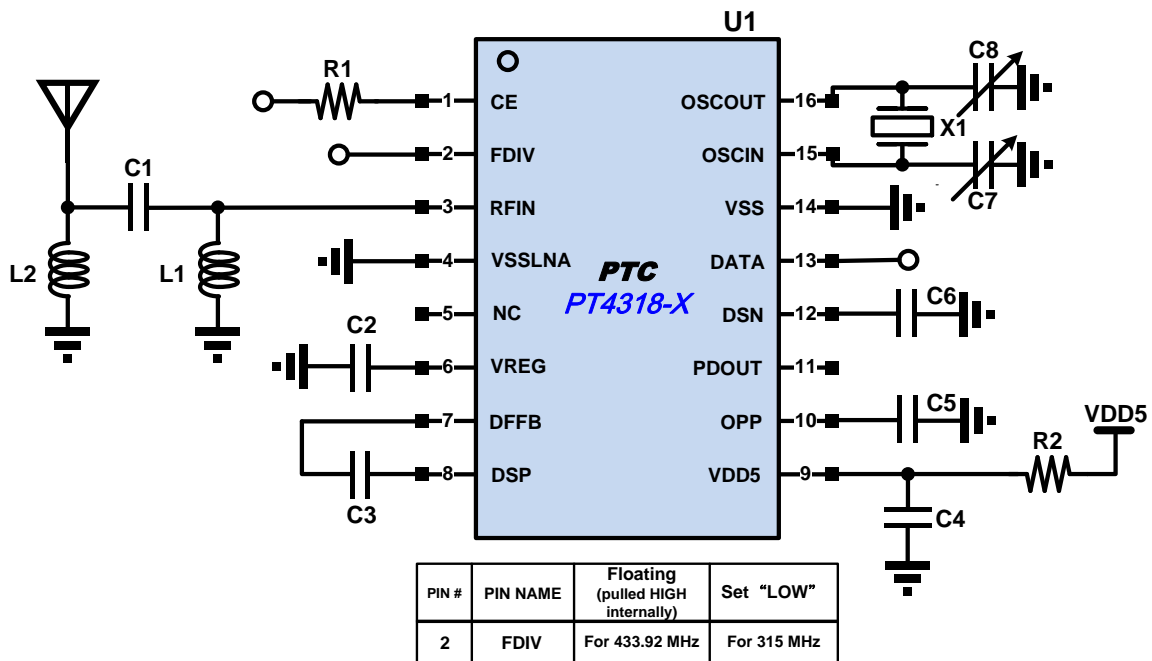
U1

R1

C8

1 CE

OSCOUT 16

X1

2 FDIV

OSCIN 15

C1

3 RFIN

VSS 14

C7

4 VSSLNA

PTC
PT4318-X

DATA 13

L2

L1

5 NC

DSN 12

C6

C2

6 VREG

PDOUT 11

7 DFFB

OPP 10

C5

VDD5

R2

8 DSP

VDD5 9

C3

C4

| PIN # | PIN NAME | Floating (pulled HIGH internally) | Set “LOW” |
|---|---|---|---|
| 2 | FDIV | For 433.92 MHz | For 315 MHz |